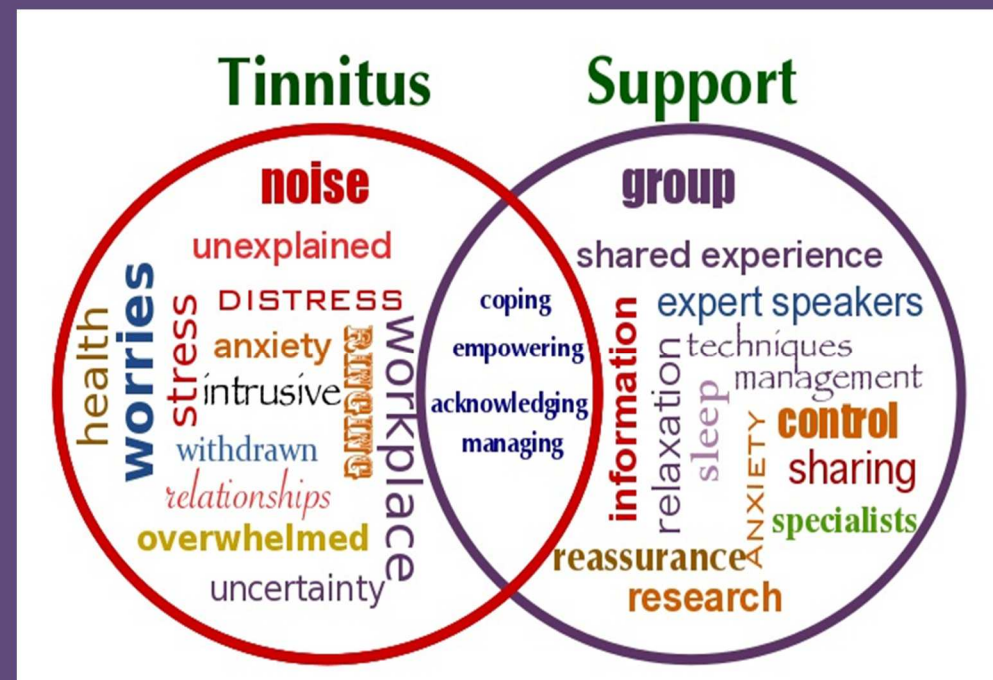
Tinnitus

Support

noise

unexplained

health

worries

stress

DISTRESS

anxiety

RINGING

workplace

intrusive

withdrawn

relationships

overwhelmed

uncertainty

coping

empowering

acknowledging

managing

group

shared experience

information

expert speakers

relaxation

techniques

sleep

management

ANXIETY

control

sharing

specialists

reassurance

research